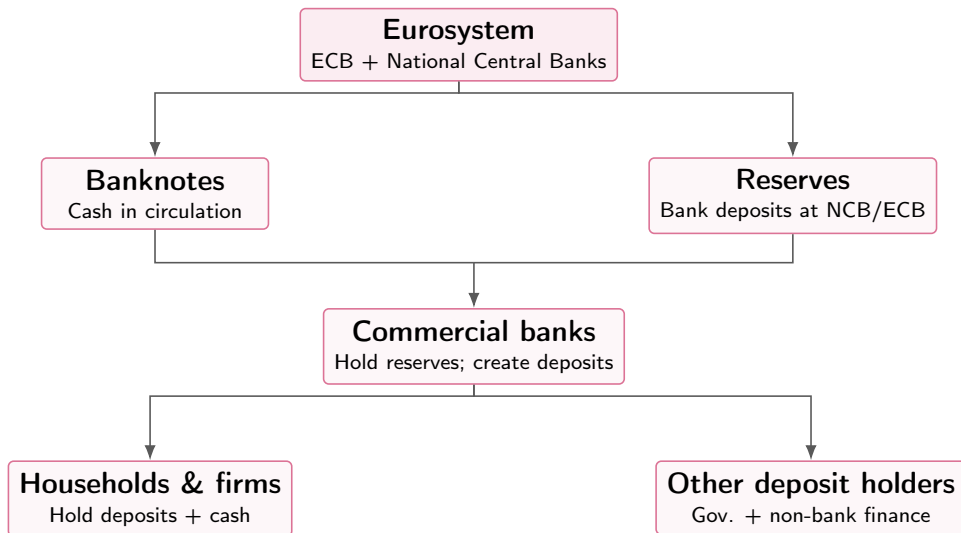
Eurosystem
ECB + National Central Banks

Banknotes
Cash in circulation

Reserves
Bank deposits at NCB/ECB

Commercial banks
Hold reserves; create deposits

Households & firms
Hold deposits + cash

Other deposit holders
Gov. + non-bank finance